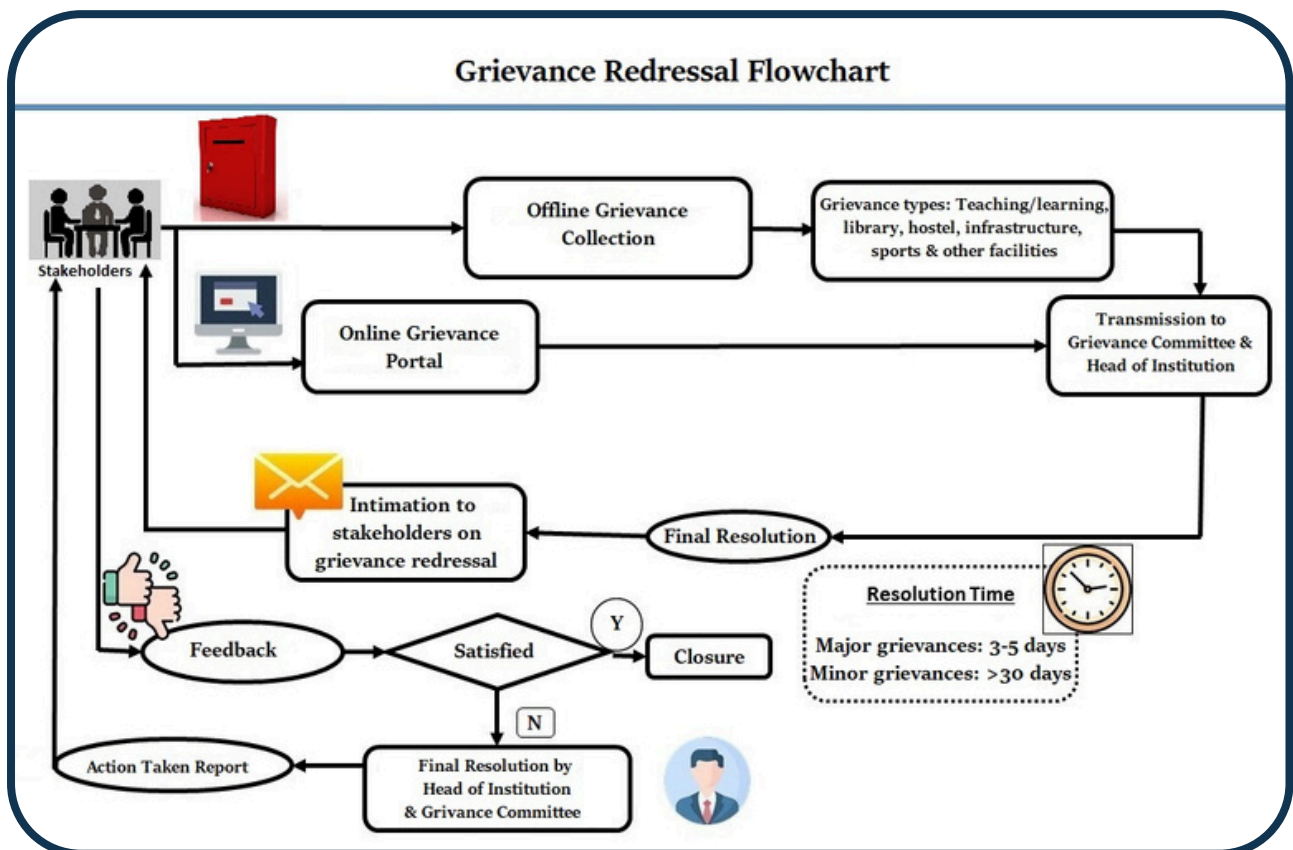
Grievance Redressal Flowchart

Stakeholders

Offline Grievance Collection

Grievance types: Teaching/learning, library, hostel, infrastructure, sports & other facilities

Online Grievance Portal

Transmission to Grievance Committee & Head of Institution

Intimation to stakeholders on grievance redressal

Final Resolution

Resolution Time

Major grievances: 3-5 days
Minor grievances: >30 days

Feedback

Satisfied

Y

Closure

N

Action Taken Report

Final Resolution by Head of Institution & Grivance Committee